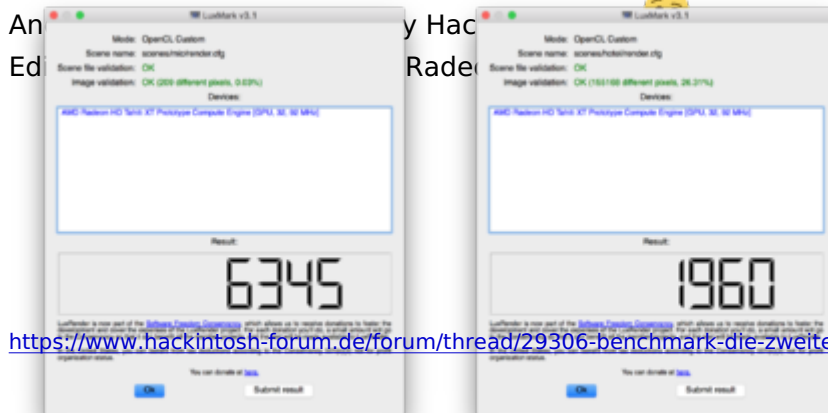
An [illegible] y Hac

Ed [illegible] Rade

LuxMark v3.1

Mode: OpenCL Custom
Scene name: scenes/mic/render.cfg
Scene file validation: OK
Image validation: OK (209 different pixels, 0.03%)
Devices:

AMD Radeon HD Tahiti XT Prototype Compute Engine [GPU, 32, 92 MHz]

Result:

6345

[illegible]

You can donate at here.

Ok Submit result

LuxMark v3.1

Mode: OpenCL Custom
Scene name: scenes/hotel/render.cfg
Scene file validation: OK
Image validation: OK (153168 different pixels, 26.31%)
Devices:

AMD Radeon HD Tahiti XT Prototype Compute Engine [GPU, 32, 92 MHz]

Result:

1960

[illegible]

You can donate at here.

Ok Submit result

https://www.hackintosh-forum.de/forum/thread/29306-benchmark-die-zweite